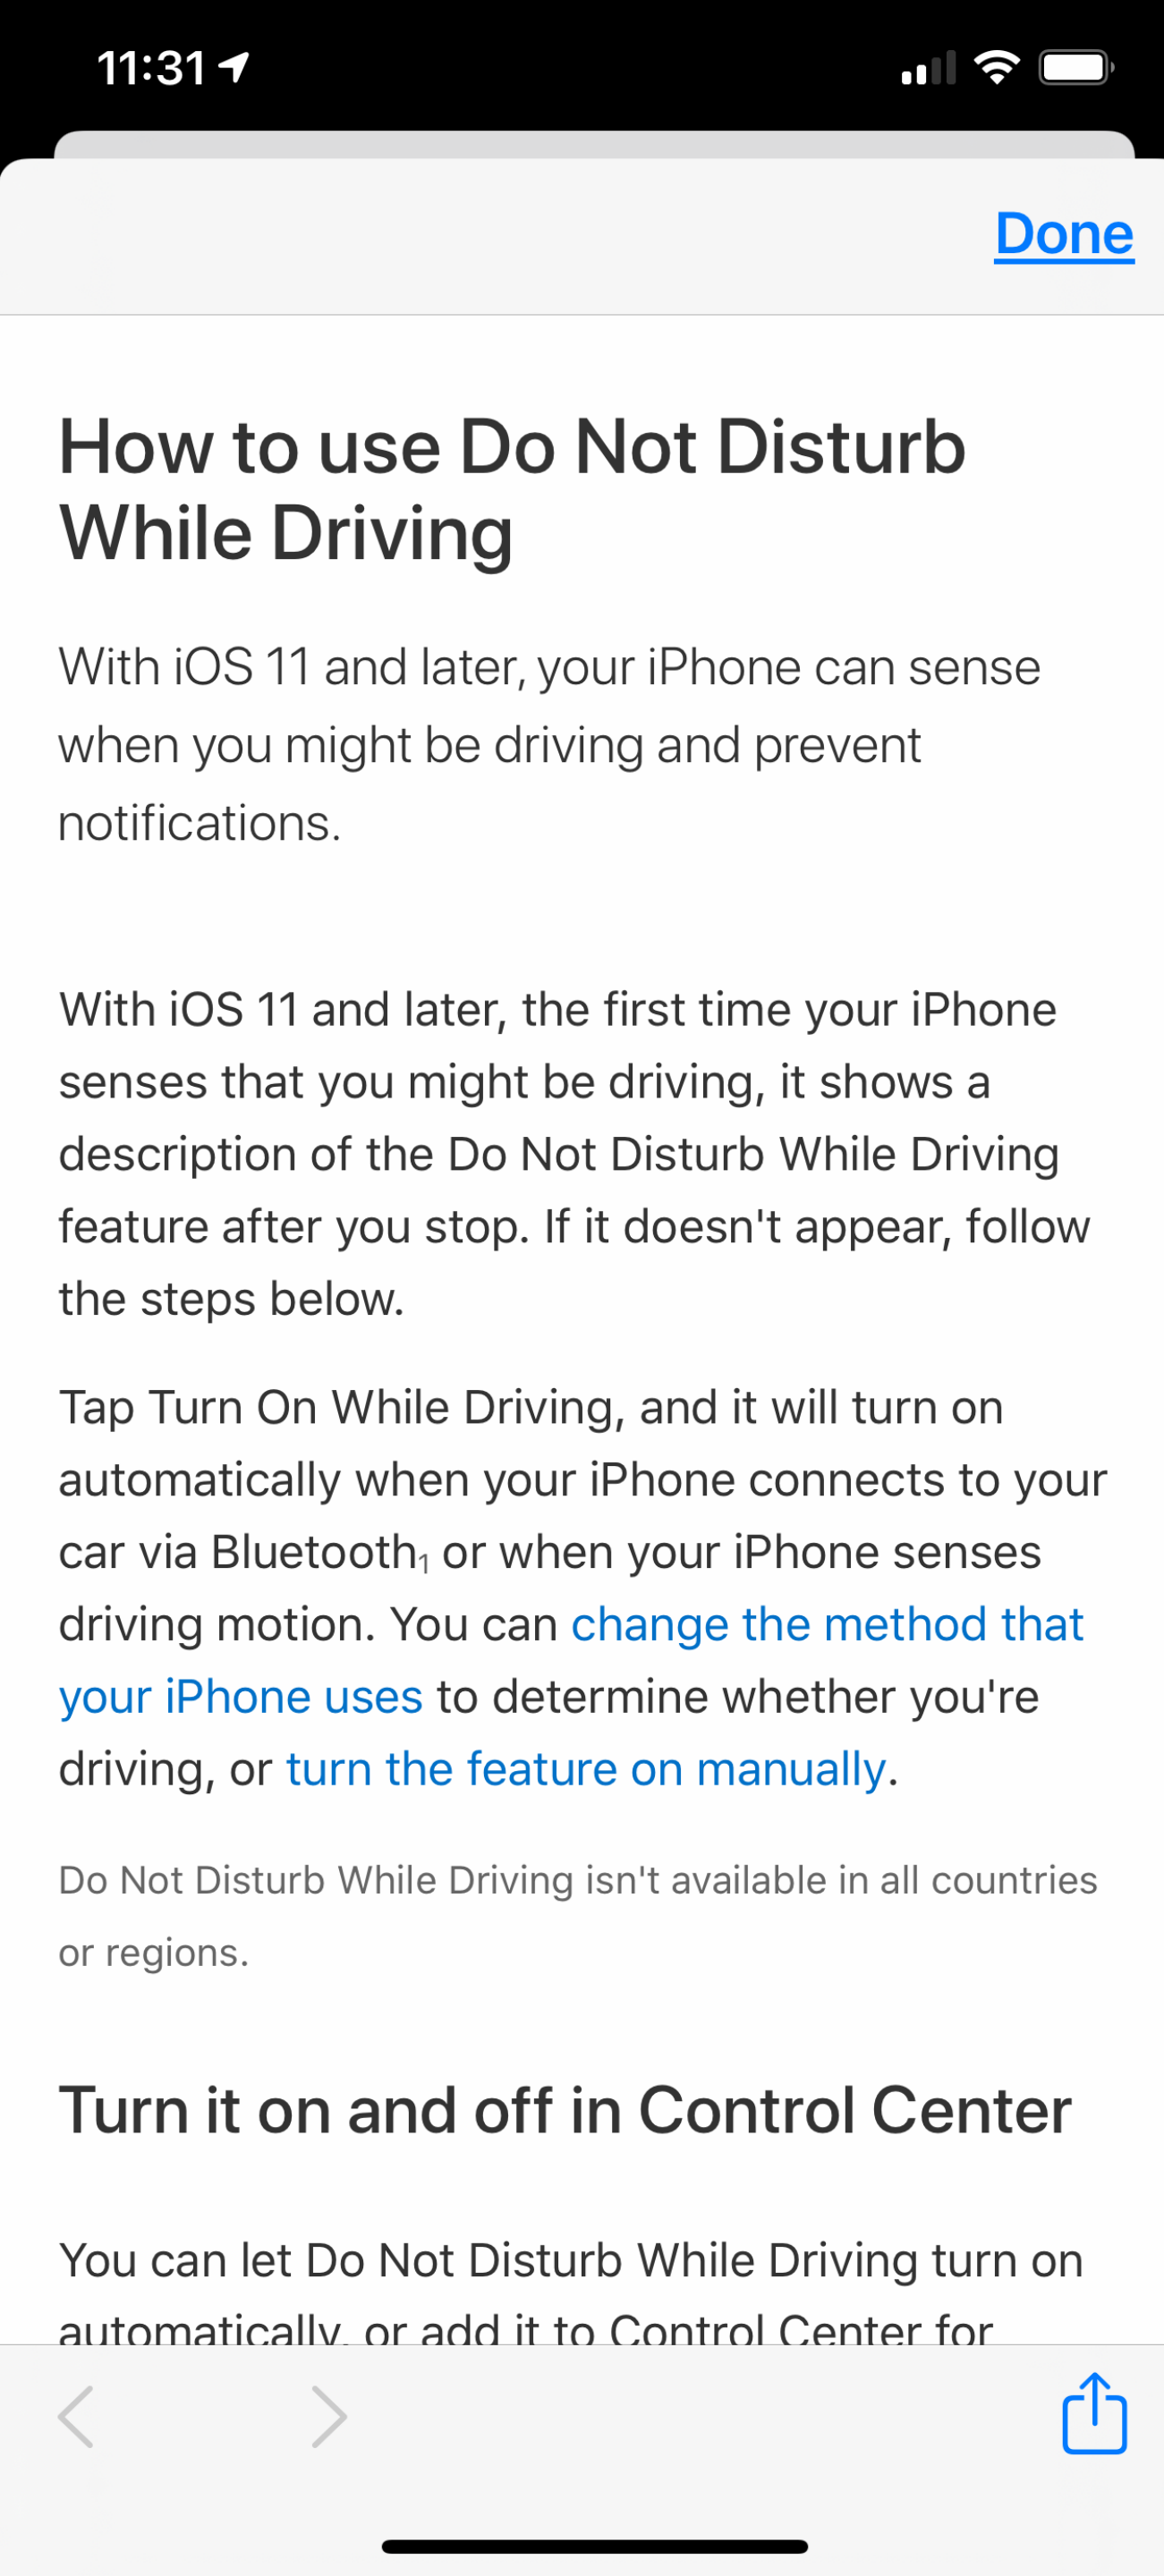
11:31

Done

How to use Do Not Disturb While Driving

With iOS 11 and later, your iPhone can sense when you might be driving and prevent notifications.

With iOS 11 and later, the first time your iPhone senses that you might be driving, it shows a description of the Do Not Disturb While Driving feature after you stop. If it doesn't appear, follow the steps below.

Tap Turn On While Driving, and it will turn on automatically when your iPhone connects to your car via Bluetooth$_1$ or when your iPhone senses driving motion. You can change the method that your iPhone uses to determine whether you're driving, or turn the feature on manually.

Do Not Disturb While Driving isn't available in all countries or regions.

Turn it on and off in Control Center

You can let Do Not Disturb While Driving turn on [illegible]